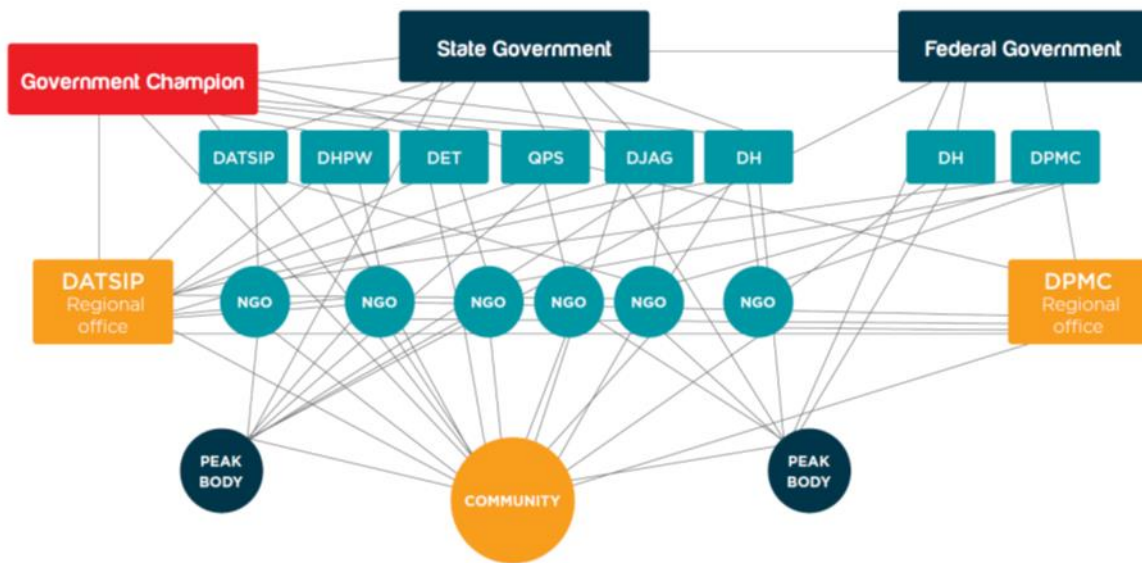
State Government

Federal Government

Government Champion

DATSIP

DHPW

DET

QPS

DJAG

DH

DH

DPMC

DATSIP Regional office

NGO

NGO

NGO

NGO

NGO

NGO

DPMC Regional office

PEAK BODY

COMMUNITY

PEAK BODY